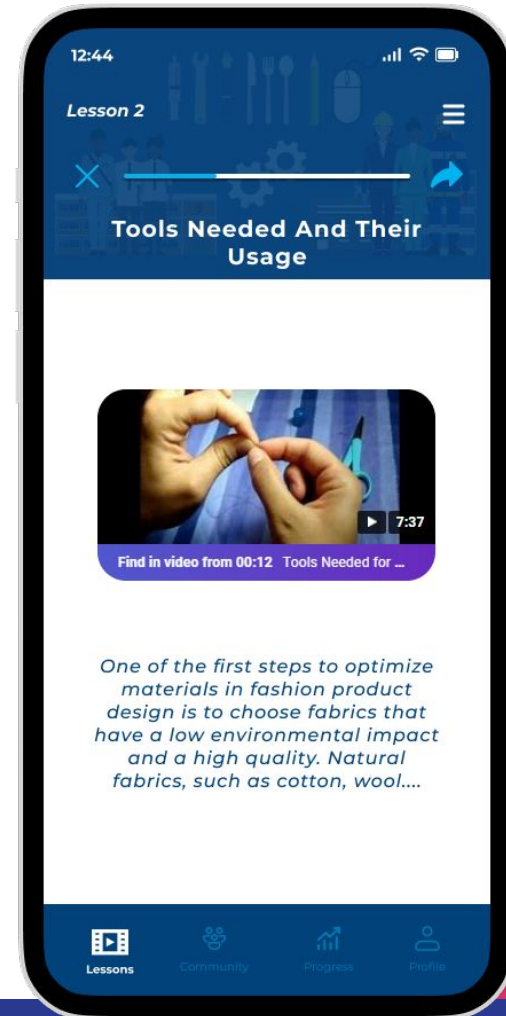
12:44

Lesson 2

Tools Needed And Their Usage

7:37

Find in video from 00:12 Tools Needed for ...

One of the first steps to optimize materials in fashion product design is to choose fabrics that have a low environmental impact and a high quality. Natural fabrics, such as cotton, wool....

Lessons Community Progress Profile